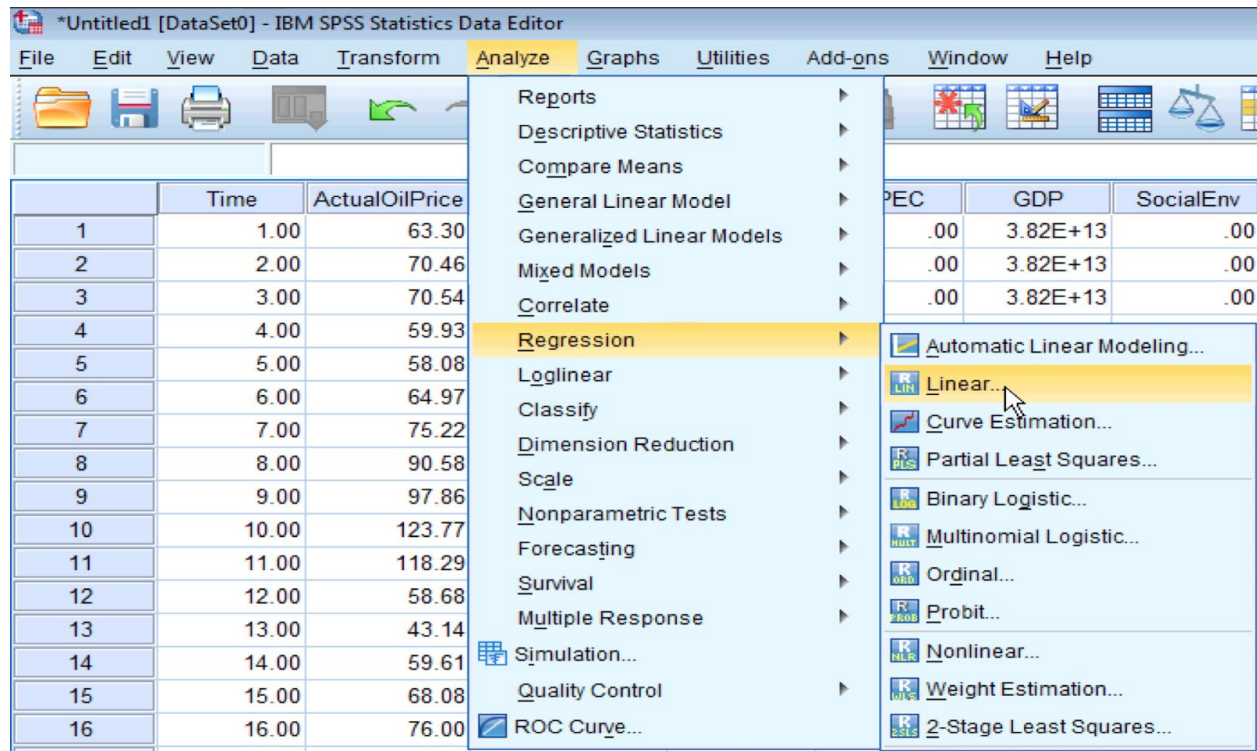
*Untitled1 [DataSet0] - IBM SPSS Statistics Data Editor

File Edit View Data Transform Analyze Graphs Utilities Add-ons Window Help

| | Time | ActualOilPrice | PEC | GDP | SocialEnv |
|---|---|---|---|---|---|
| 1 | 1.00 | 63.30 | .00 | 3.82E+13 | .00 |
| 2 | 2.00 | 70.46 | .00 | 3.82E+13 | .00 |
| 3 | 3.00 | 70.54 | .00 | 3.82E+13 | .00 |
| 4 | 4.00 | 59.93 | | | |
| 5 | 5.00 | 58.08 | | | |
| 6 | 6.00 | 64.97 | | | |
| 7 | 7.00 | 75.22 | | | |
| 8 | 8.00 | 90.58 | | | |
| 9 | 9.00 | 97.86 | | | |
| 10 | 10.00 | 123.77 | | | |
| 11 | 11.00 | 118.29 | | | |
| 12 | 12.00 | 58.68 | | | |
| 13 | 13.00 | 43.14 | | | |
| 14 | 14.00 | 59.61 | | | |
| 15 | 15.00 | 68.08 | | | |
| 16 | 16.00 | 76.00 | | | |

Reports
Descriptive Statistics
Compare Means
General Linear Model
Generalized Linear Models
Mixed Models
Correlate
Regression
Loglinear
Classify
Dimension Reduction
Scale
Nonparametric Tests
Forecasting
Survival
Multiple Response
Simulation...
Quality Control
ROC Curve...

Automatic Linear Modeling...
Linear...
Curve Estimation...
Partial Least Squares...
Binary Logistic...
Multinomial Logistic...
Ordinal...
Probit...
Nonlinear...
Weight Estimation...
2-Stage Least Squares...